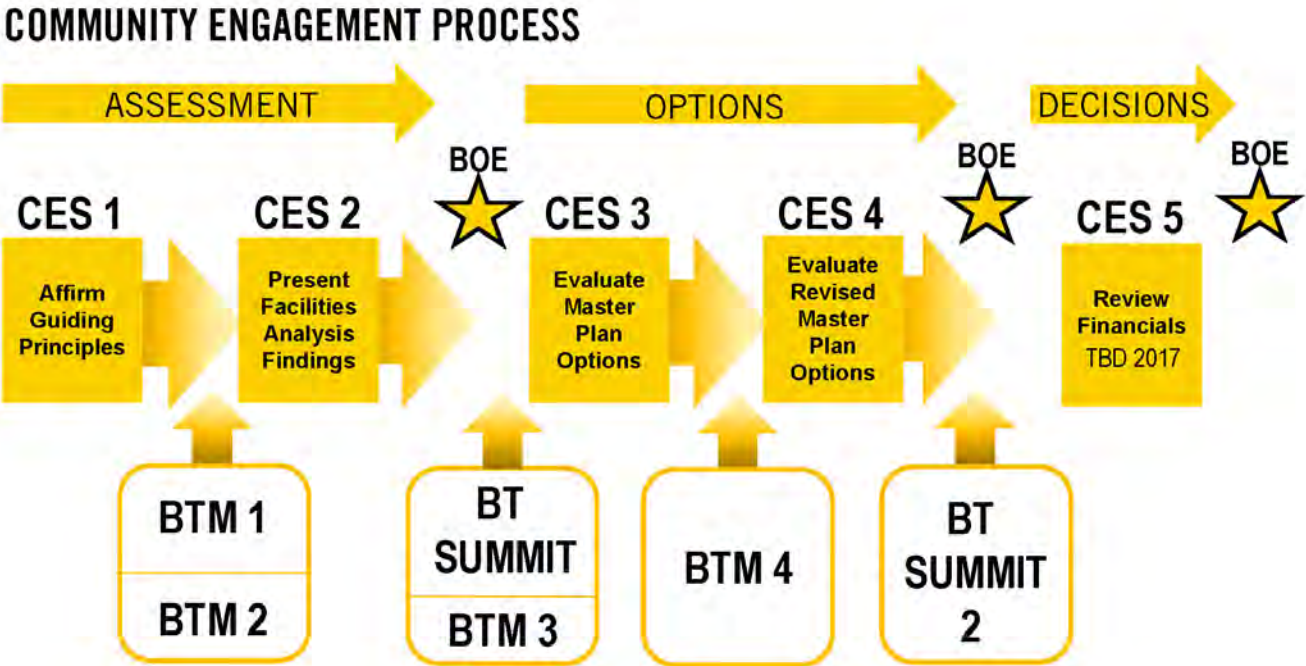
COMMUNITY ENGAGEMENT PROCESS

ASSESSMENT

OPTIONS

DECISIONS

CES 1

Affirm Guiding Principles

CES 2

Present Facilities Analysis Findings

BOE

CES 3

Evaluate Master Plan Options

CES 4

Evaluate Revised Master Plan Options

BOE

CES 5

Review Financials TBD 2017

BOE

BTM 1

BTM 2

BT SUMMIT

BTM 3

BTM 4

BT SUMMIT 2